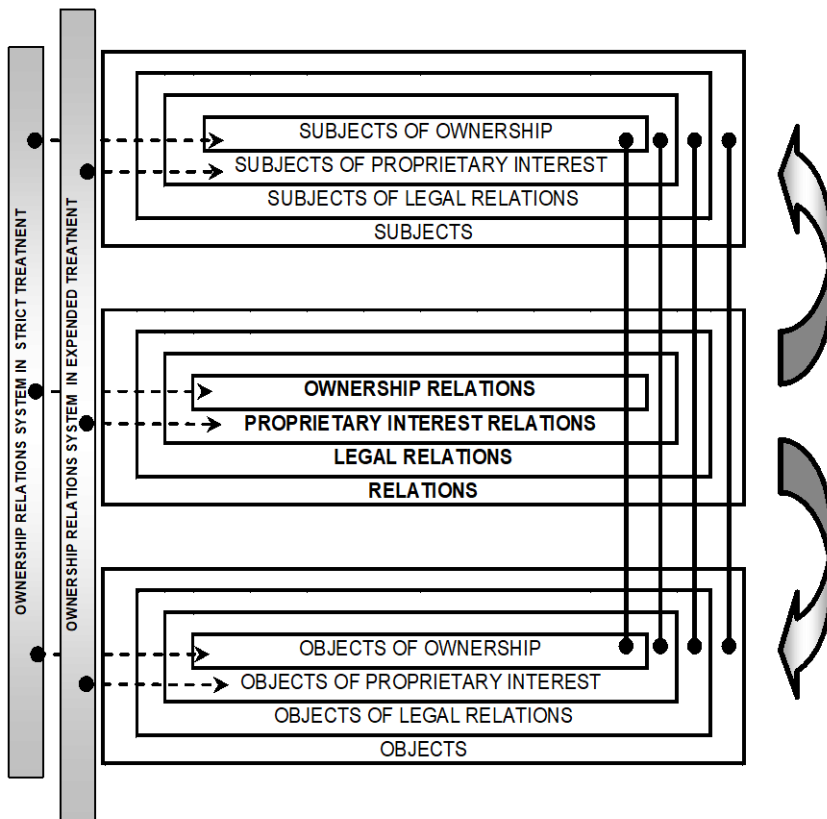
OWNERSHIP RELATIONS SYSTEM IN STRICT TREATNENT

OWNERSHIP RELATIONS SYSTEM IN EXPENDED TREATNENT

SUBJECTS OF OWNERSHIP
SUBJECTS OF PROPRIETARY INTEREST
SUBJECTS OF LEGAL RELATIONS
SUBJECTS

OWNERSHIP RELATIONS
PROPRIETARY INTEREST RELATIONS
LEGAL RELATIONS
RELATIONS

OBJECTS OF OWNERSHIP
OBJECTS OF PROPRIETARY INTEREST
OBJECTS OF LEGAL RELATIONS
OBJECTS